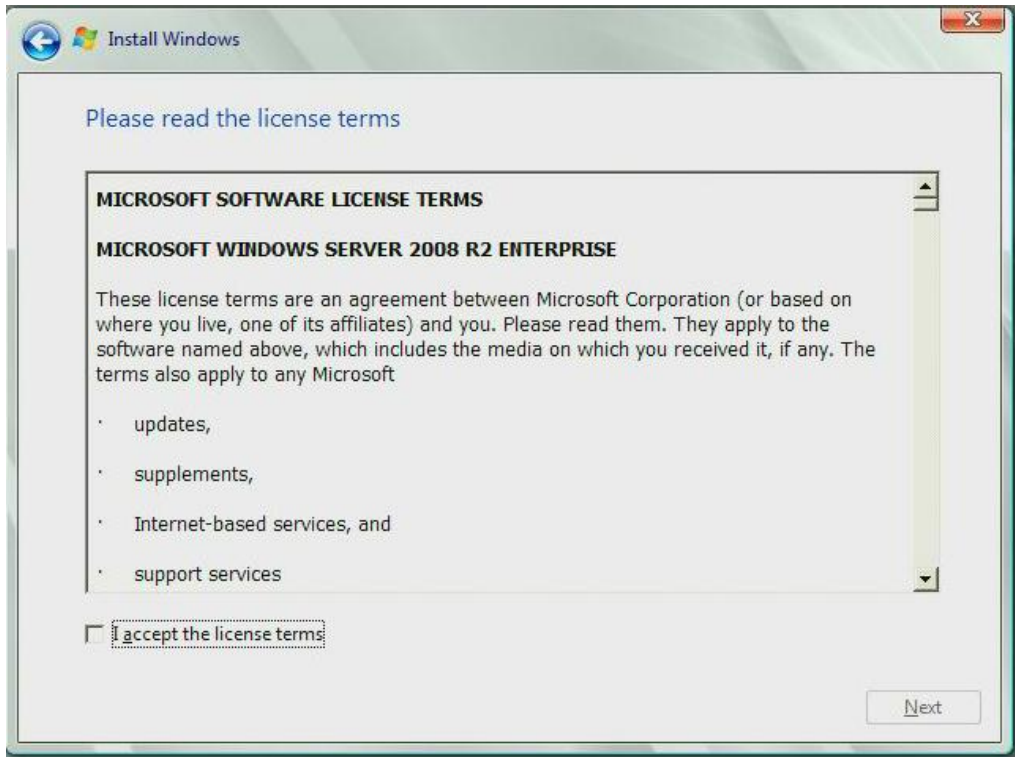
Install Windows

Please read the license terms

MICROSOFT SOFTWARE LICENSE TERMS

MICROSOFT WINDOWS SERVER 2008 R2 ENTERPRISE

These license terms are an agreement between Microsoft Corporation (or based on where you live, one of its affiliates) and you. Please read them. They apply to the software named above, which includes the media on which you received it, if any. The terms also apply to any Microsoft

· updates,

· supplements,

· Internet-based services, and

· support services

I accept the license terms

Next